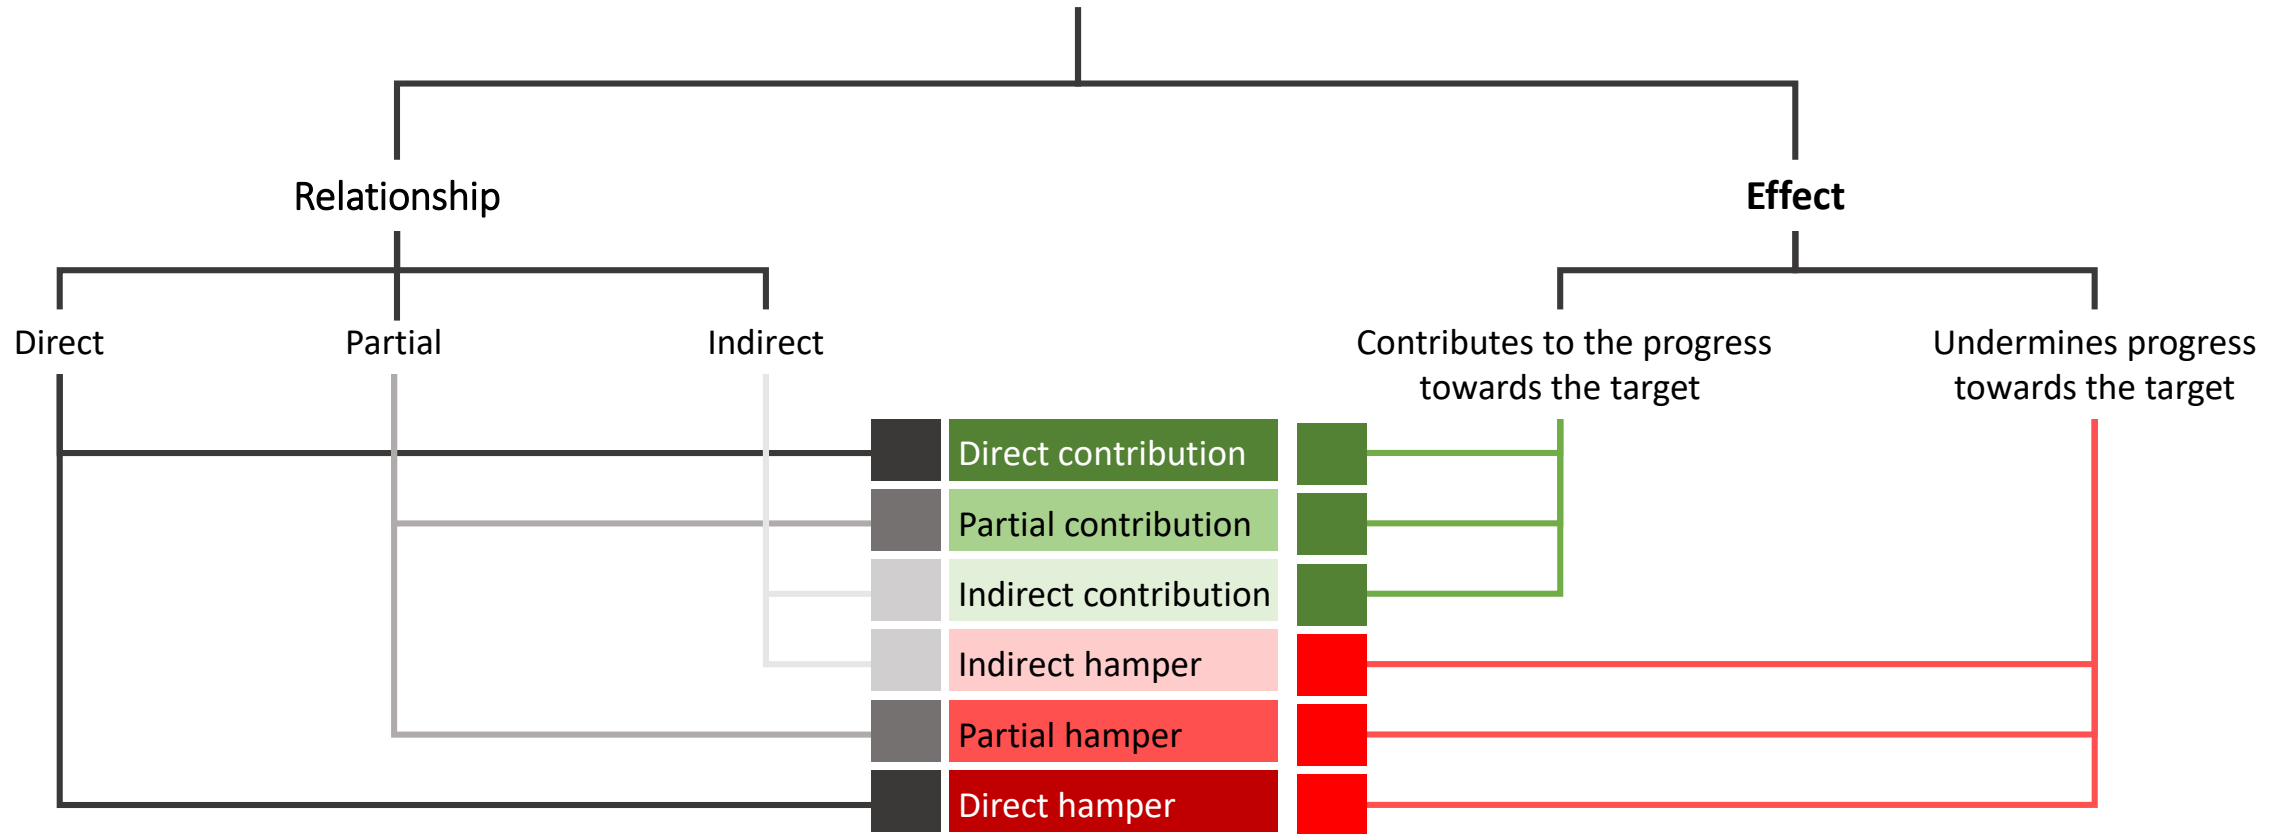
Relationship

Effect

Direct

Partial

Indirect

Contributes to the progress towards the target

Undermines progress towards the target

Direct contribution

Partial contribution

Indirect contribution

Indirect hamper

Partial hamper

Direct hamper